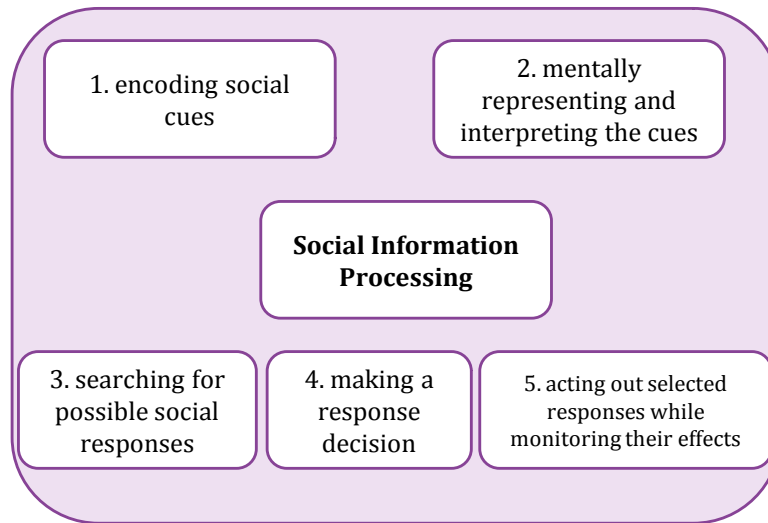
1. encoding social cues

2. mentally representing and interpreting the cues

**Social Information Processing**

3. searching for possible social responses

4. making a response decision

5. acting out selected responses while monitoring their effects